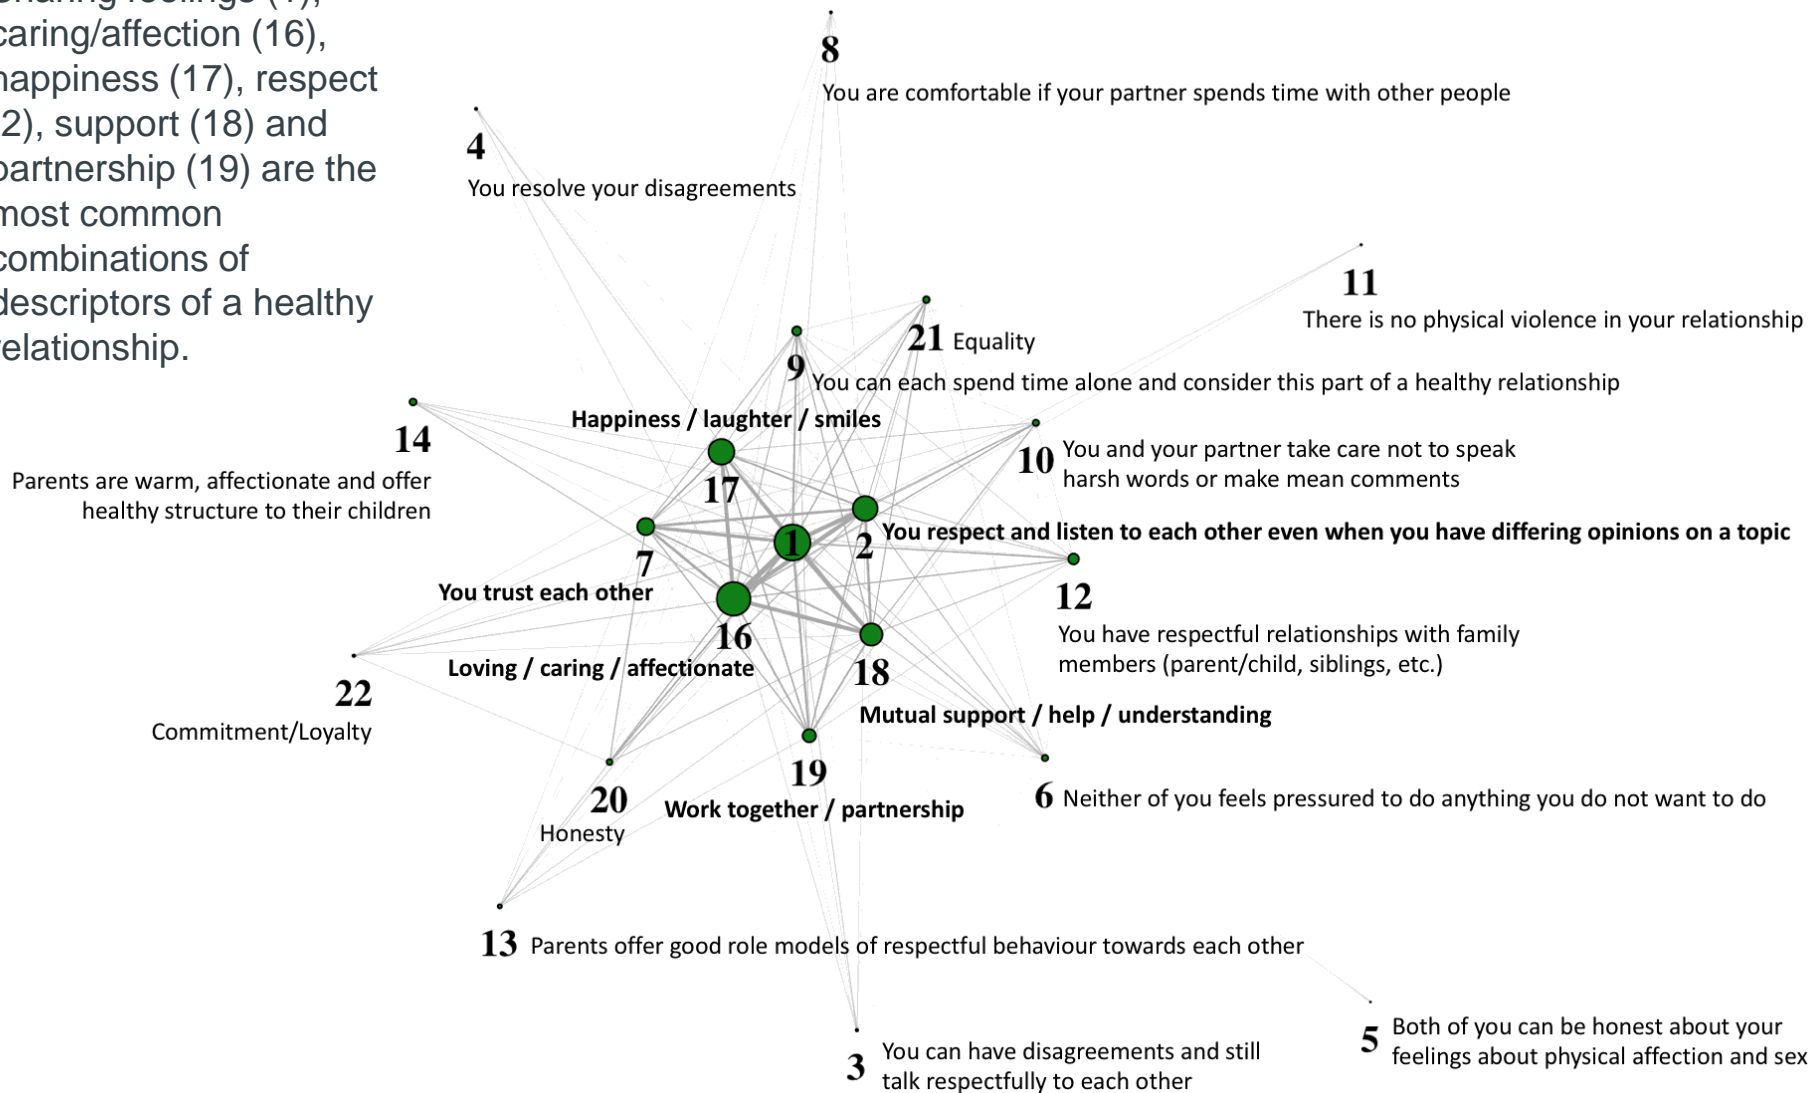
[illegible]aring feelings (1), caring/affection (16), happiness (17), respect (2), support (18) and partnership (19) are the most common combinations of descriptors of a healthy relationship.

8
You are comfortable if your partner spends time with other people

4
You resolve your disagreements

11
There is no physical violence in your relationship

21 Equality

9 You can each spend time alone and consider this part of a healthy relationship

14
Parents are warm, affectionate and offer healthy structure to their children

Happiness / laughter / smiles

17

10 You and your partner take care not to speak harsh words or make mean comments

1

2 You respect and listen to each other even when you have differing opinions on a topic

7
You trust each other

12
You have respectful relationships with family members (parent/child, siblings, etc.)

16
Loving / caring / affectionate

18
Mutual support / help / understanding

22
Commitment/Loyalty

19
Work together / partnership

20
Honesty

6 Neither of you feels pressured to do anything you do not want to do

13 Parents offer good role models of respectful behaviour towards each other

3 You can have disagreements and still talk respectfully to each other

5 Both of you can be honest about your feelings about physical affection and sex